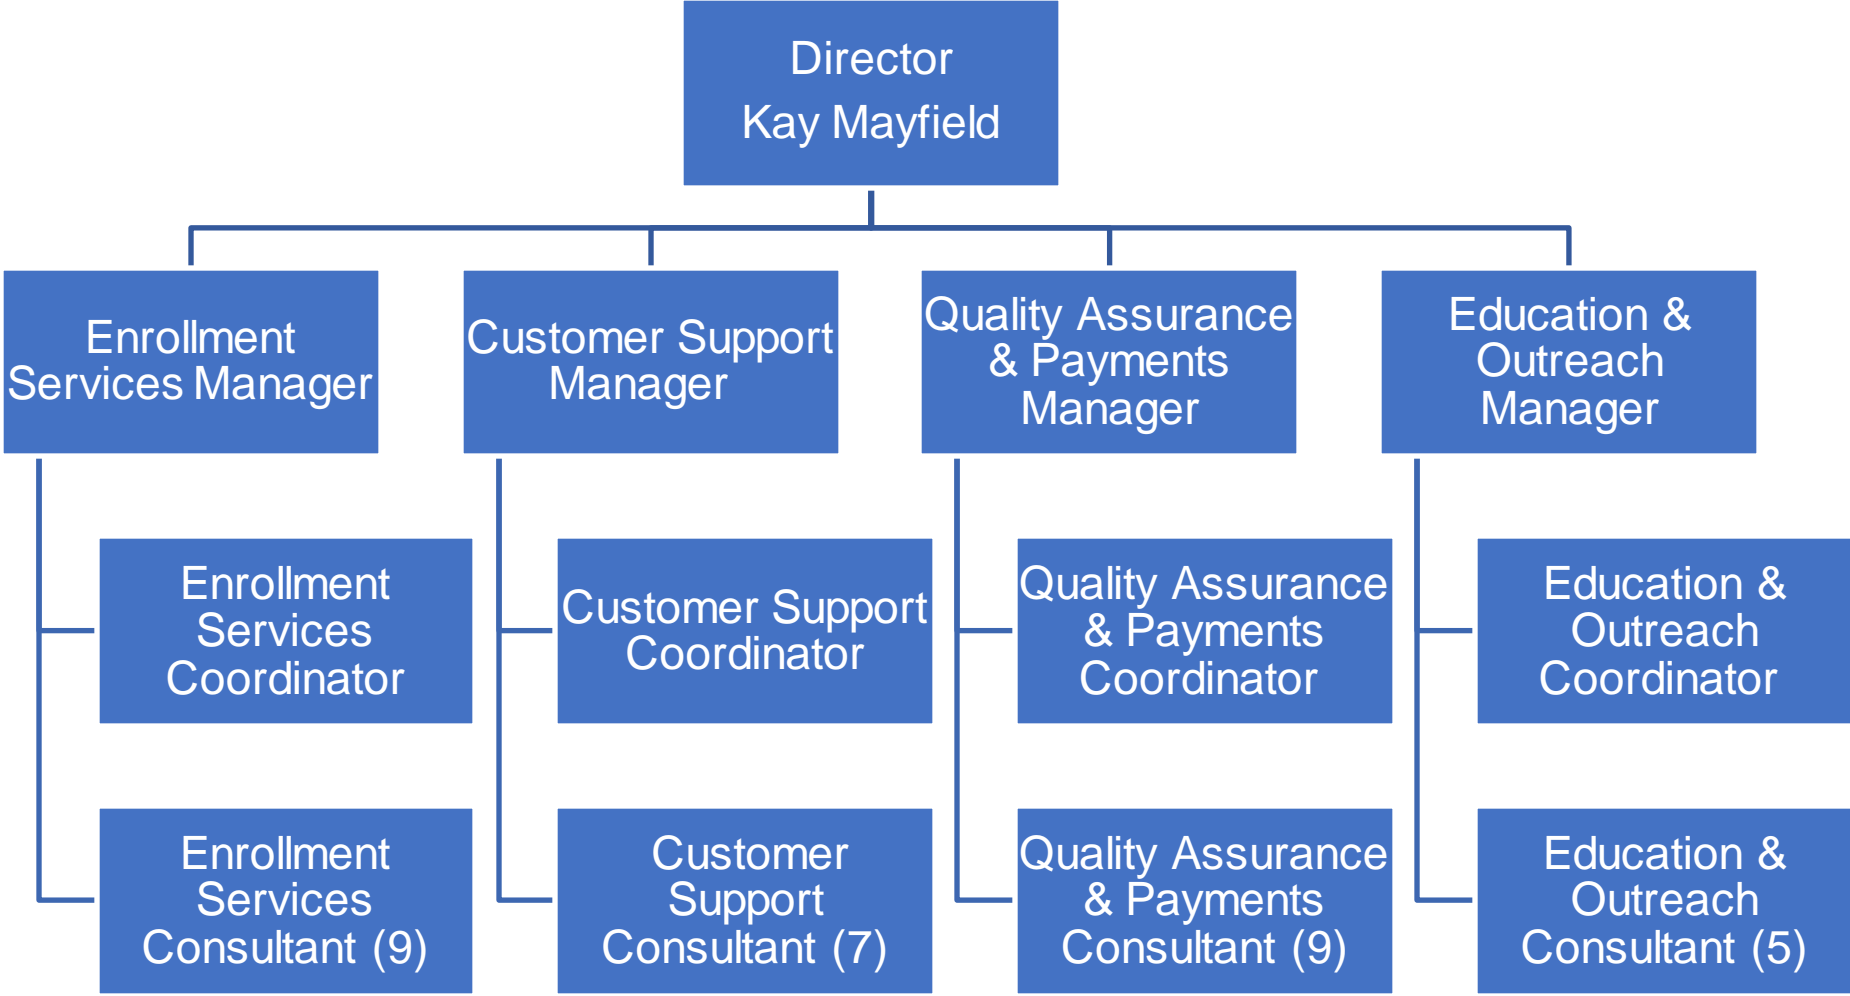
Director
Kay Mayfield

Enrollment Services Manager

Enrollment Services Coordinator

Enrollment Services Consultant (9)

Customer Support Manager

Customer Support Coordinator

Customer Support Consultant (7)

Quality Assurance & Payments Manager

Quality Assurance & Payments Coordinator

Quality Assurance & Payments Consultant (9)

Education & Outreach Manager

Education & Outreach Coordinator

Education & Outreach Consultant (5)